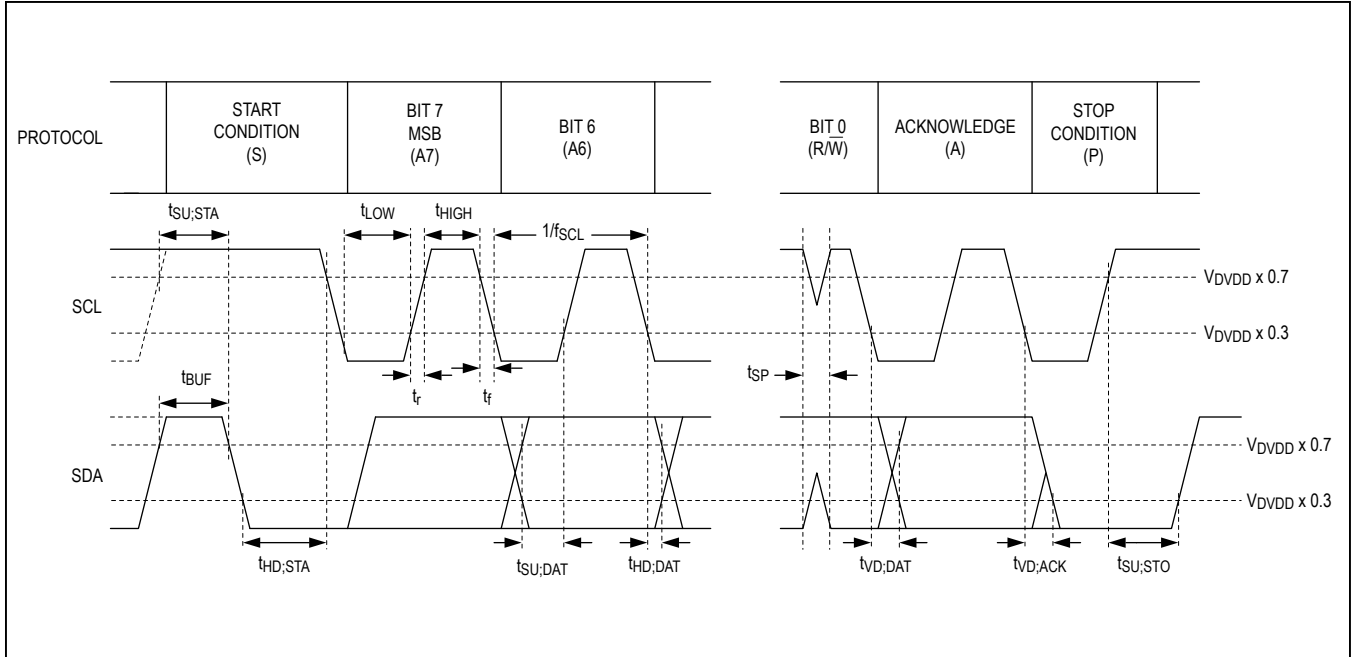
PROTOCOL

START CONDITION (S)

BIT 7 MSB (A7)

BIT 6 (A6)

BIT 0 (R/$\overline{W}$)

ACKNOWLEDGE (A)

STOP CONDITION (P)

$t_{SU;STA}$

$t_{LOW}$

$t_{HIGH}$

$1/f_{SCL}$

SCL

$V_{DVDD}$ x 0.7

$V_{DVDD}$ x 0.3

$t_{BUF}$

$t_r$

$t_f$

$t_{SP}$

SDA

$V_{DVDD}$ x 0.7

$V_{DVDD}$ x 0.3

$t_{HD;STA}$

$t_{SU;DAT}$

$t_{HD;DAT}$

$t_{VD;DAT}$

$t_{VD;ACK}$

$t_{SU;STO}$